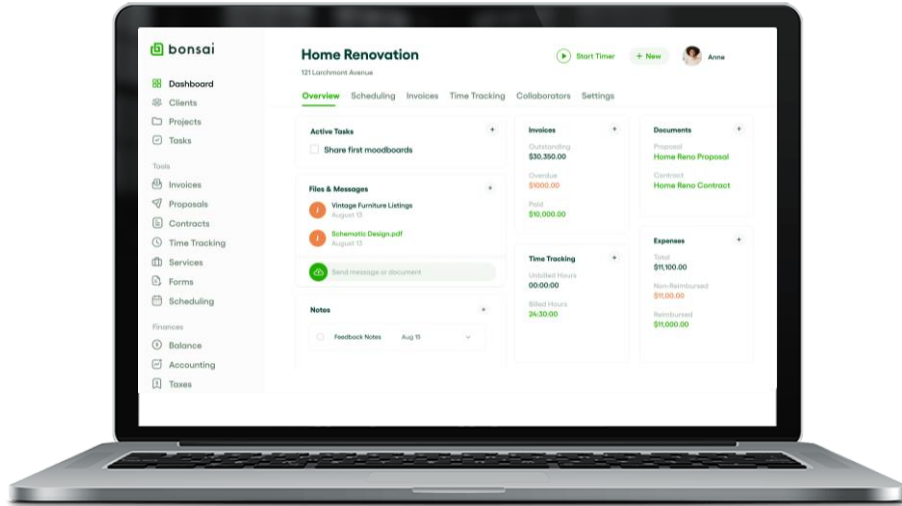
bonsai

Dashboard
Clients
Projects
Tasks

Tools
Invoices
Proposals
Contracts
Time Tracking
Services
Forms
Scheduling

Finances
Balance
Accounting
Taxes

Home Renovation
121 Larchmont Avenue

Start Timer
+ New
Anne

Overview Scheduling Invoices Time Tracking Collaborators Settings

Active Tasks +
Share first moodboards

Files & Messages +
Vintage Furniture Listings
August 13
Schematic Design.pdf
August 13
Send message or document

Notes +
Feedback Notes Aug 15

Invoices +
Outstanding
$30,350.00
Overdue
$1000.00
Paid
$10,000.00

Time Tracking +
Unbilled Hours
00:00:00
Billed Hours
24:30:00

Documents +
Proposal
Home Reno Proposal
Contract
Home Reno Contract

Expenses +
Total
$11,100.00
Non-Reimbursed
$11,00.00
Reimbursed
$11,000.00